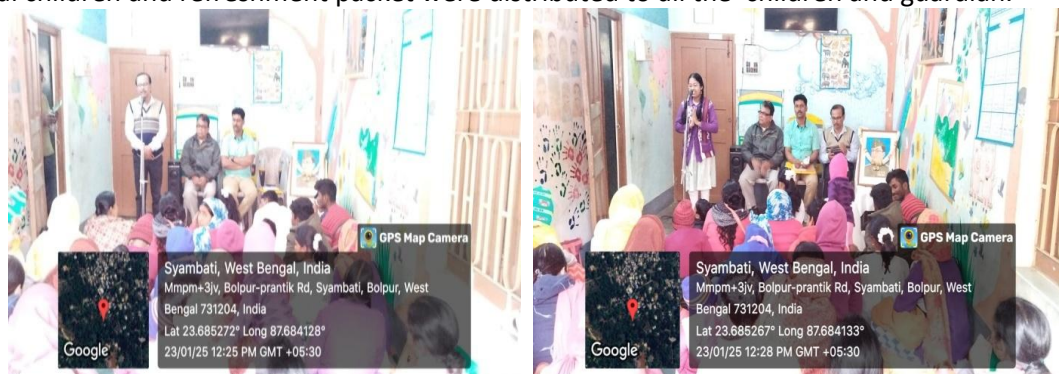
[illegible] children and refreshment packet were distributed to all the children and guardian.

GPS Map Camera

Syambati, West Bengal, India
Mmpm+3jv, Bolpur-prantik Rd, Syambati, Bolpur, West Bengal 731204, India
Lat 23.685272° Long 87.684128°
23/01/25 12:25 PM GMT +05:30

Google

GPS Map Camera

Syambati, West Bengal, India
Mmpm+3jv, Bolpur-prantik Rd, Syambati, Bolpur, West Bengal 731204, India
Lat 23.685267° Long 87.684133°
23/01/25 12:28 PM GMT +05:30

Google